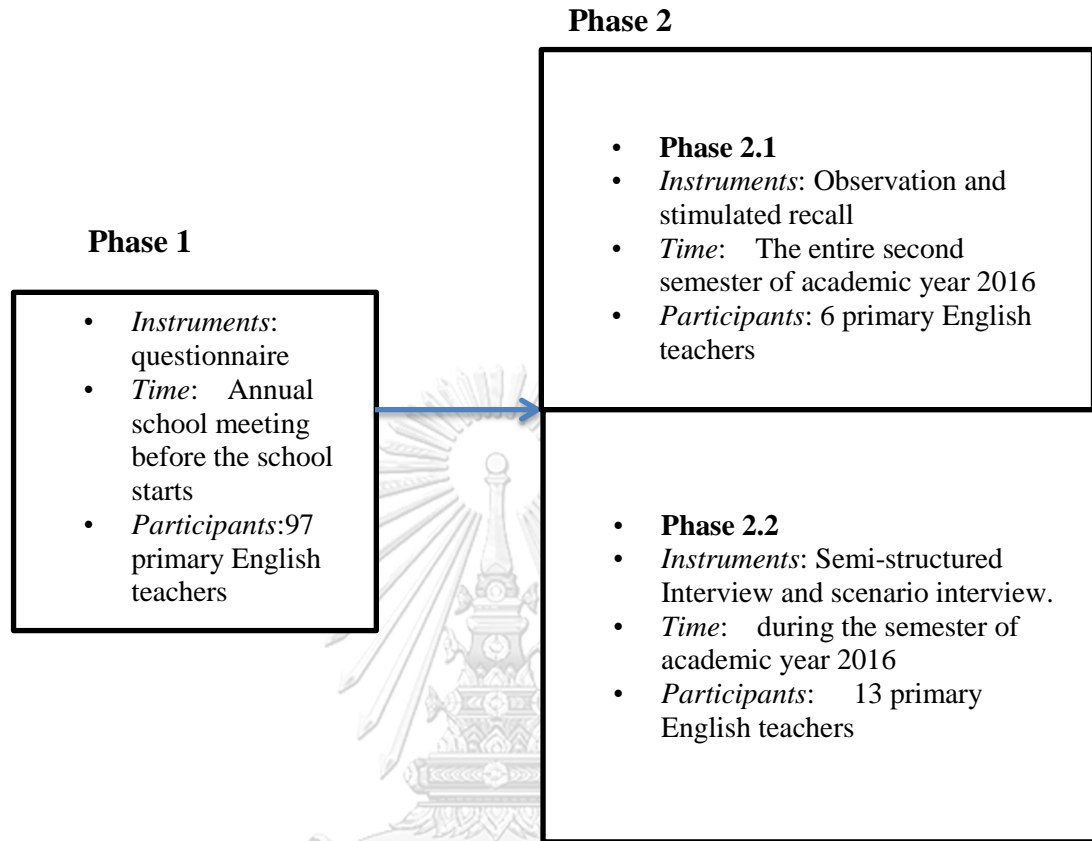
Phase 1

• Instruments: questionnaire
• Time: Annual school meeting before the school starts
• Participants:97 primary English teachers

Phase 2

• Phase 2.1
• Instruments: Observation and stimulated recall
• Time: The entire second semester of academic year 2016
• Participants: 6 primary English teachers

• Phase 2.2
• Instruments: Semi-structured Interview and scenario interview.
• Time: during the semester of academic year 2016
• Participants: 13 primary English teachers